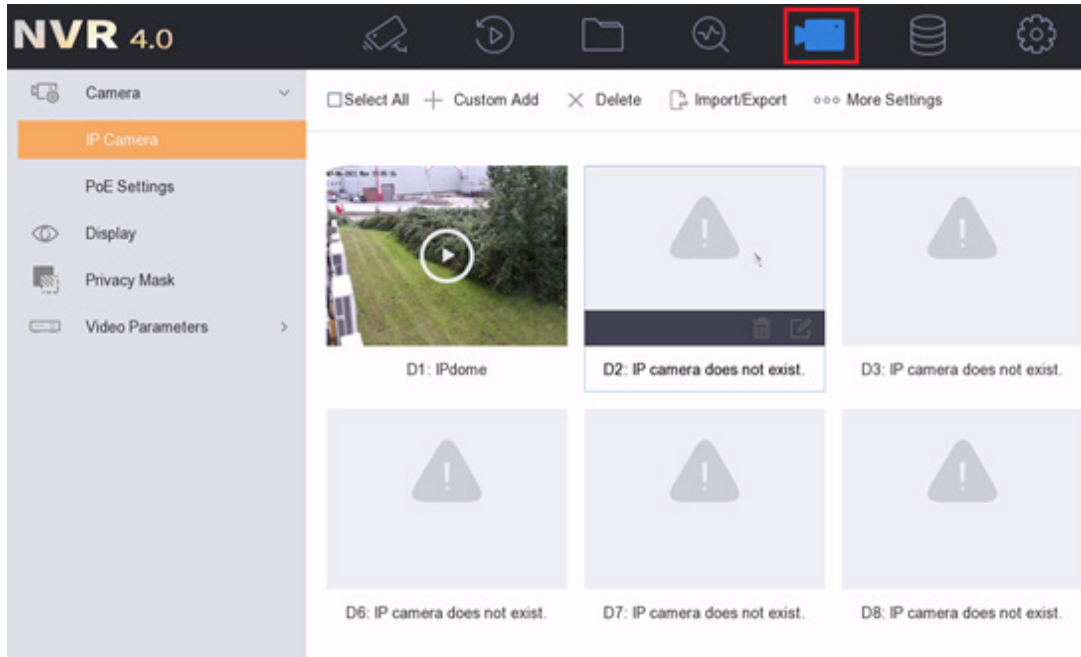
NVR 4.0

Camera
IP Camera
PoE Settings
Display
Privacy Mask
Video Parameters

Select All + Custom Add × Delete Import/Export ○○○ More Settings

D1: IPdome
D2: IP camera does not exist.
D3: IP camera does not exist.
D6: IP camera does not exist.
D7: IP camera does not exist.
D8: IP camera does not exist.